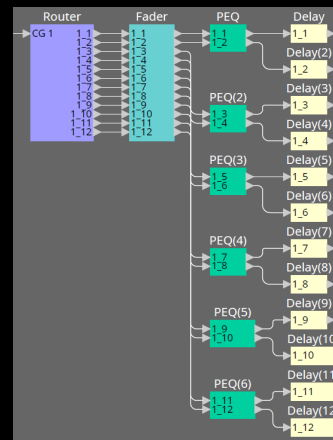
Router
CG 1
1_1
1_2
1_3
1_4
1_5
1_6
1_7
1_8
1_9
1_10
1_11
1_12

Fader
1_1
1_2
1_3
1_4
1_5
1_6
1_7
1_8
1_9
1_10
1_11
1_12

PEQ
1_1
1_2

PEQ(2)
1_3
1_4

PEQ(3)
1_5
1_6

PEQ(4)
1_7
1_8

PEQ(5)
1_9
1_10

PEQ(6)
1_11
1_12

Delay
1_1
Delay(2)
1_2
Delay(3)
1_3
Delay(4)
1_4
Delay(5)
1_5
Delay(6)
1_6
Delay(7)
1_7
Delay(8)
1_8
Delay(9)
1_9
Delay(10
1_10
Delay(11
1_11
Delay(12
1_12